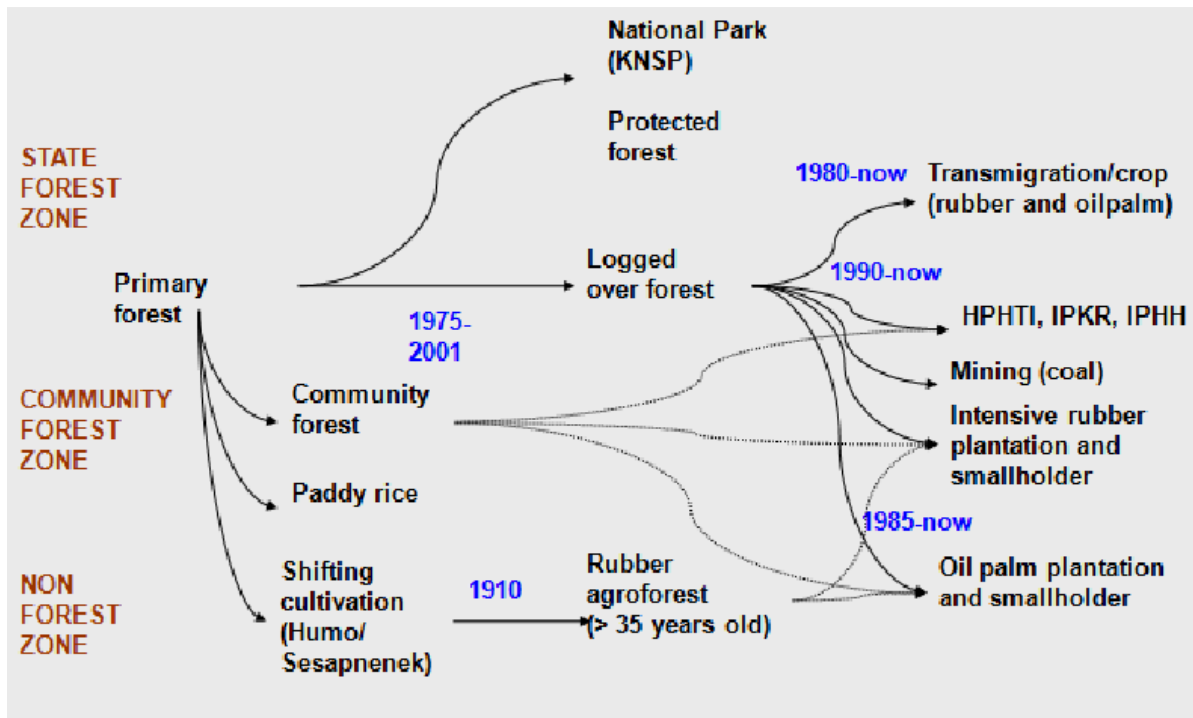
National Park (KNSP)

Protected forest

STATE FOREST ZONE

1980-now

Transmigration/crop (rubber and oilpalm)

Primary forest

Logged over forest

1990-now

1975-2001

HPHTI, IPKR, IPHH

Mining (coal)

COMMUNITY FOREST ZONE

Community forest

Intensive rubber plantation and smallholder

Paddy rice

1985-now

NON FOREST ZONE

Shifting cultivation (Humo/ Sesapnenek)

1910

Rubber agroforest (> 35 years old)

Oil palm plantation and smallholder